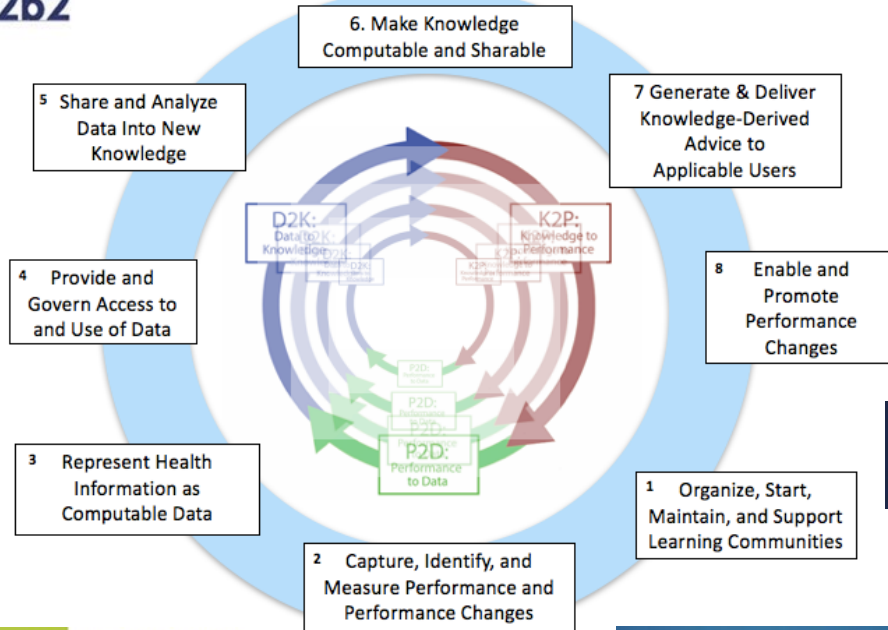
262

6. Make Knowledge Computable and Sharable

5 Share and Analyze Data Into New Knowledge

7 Generate & Deliver Knowledge-Derived Advice to Applicable Users

D2K: Data to Knowledge

K2P: Knowledge to Performance

4 Provide and Govern Access to and Use of Data

8 Enable and Promote Performance Changes

P2D: Performance to Data

3 Represent Health Information as Computable Data

1 Organize, Start, Maintain, and Support Learning Communities

2 Capture, Identify, and Measure Performance and Performance Changes